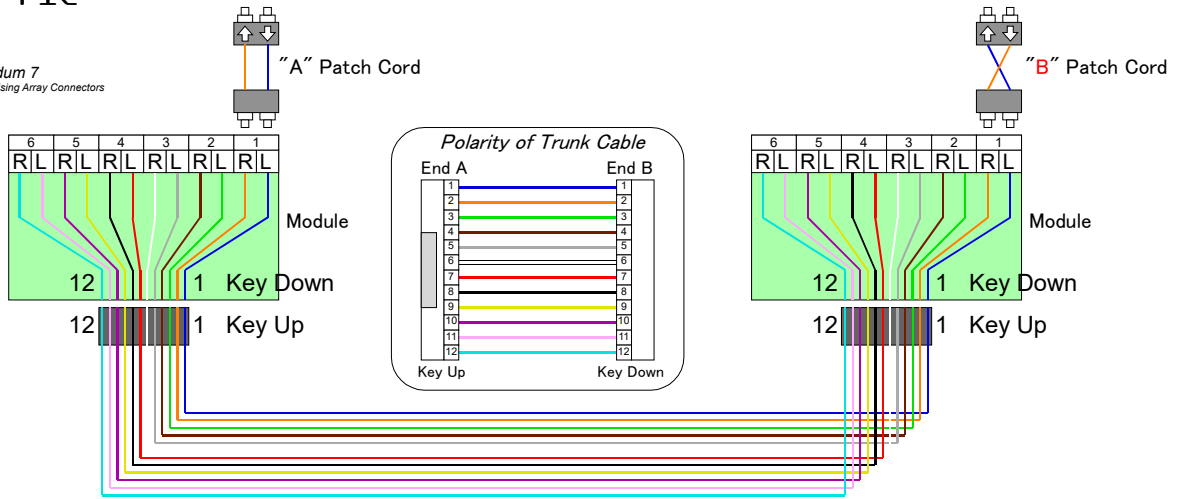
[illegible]

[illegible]dum 7
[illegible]sing Array Connectors

"A" Patch Cord

"B" Patch Cord

| 6 | | 5 | | 4 | | 3 | | 2 | | 1 | |
|---|---|---|---|---|---|---|---|---|---|---|---|
| R | L | R | L | R | L | R | L | R | L | R | L |

Module

12 1 Key Down

12 1 Key Up

Polarity of Trunk Cable

End A End B

1 1
2 2
3 3
4 4
5 5
6 6
7 7
8 8
9 9
10 10
11 11
12 12

Key Up Key Down

| 6 | | 5 | | 4 | | 3 | | 2 | | 1 | |
|---|---|---|---|---|---|---|---|---|---|---|---|
| R | L | R | L | R | L | R | L | R | L | R | L |

Module

12 1 Key Down

12 1 Key Up